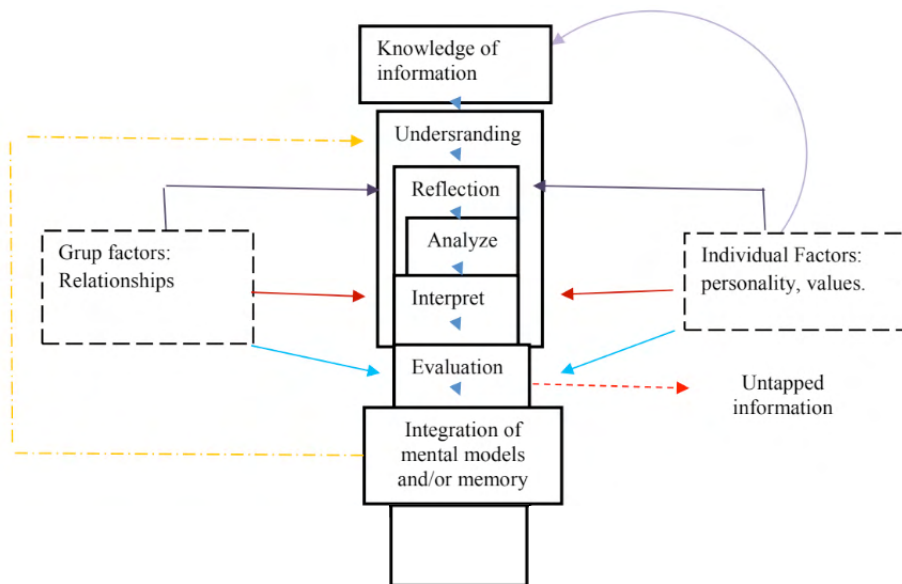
Knowledge of information

Undersranding

Reflection

Analyze

Interpret

Evaluation

Integration of mental models and/or memory

Grup factors: Relationships

Individual Factors: personality, values.

Untapped information